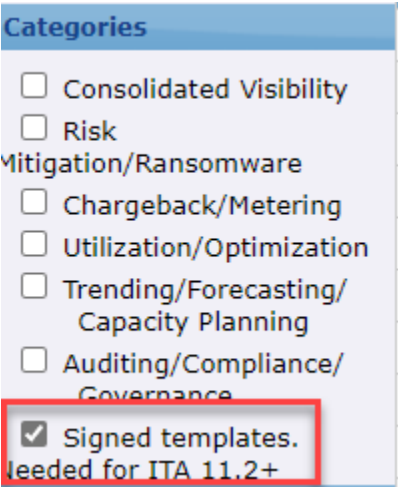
Categories

Consolidated Visibility

Risk Mitigation/Ransomware

Chargeback/Metering

Utilization/Optimization

Trending/Forecasting/ Capacity Planning

Auditing/Compliance/ Governance

Signed templates. Needed for ITA 11.2+